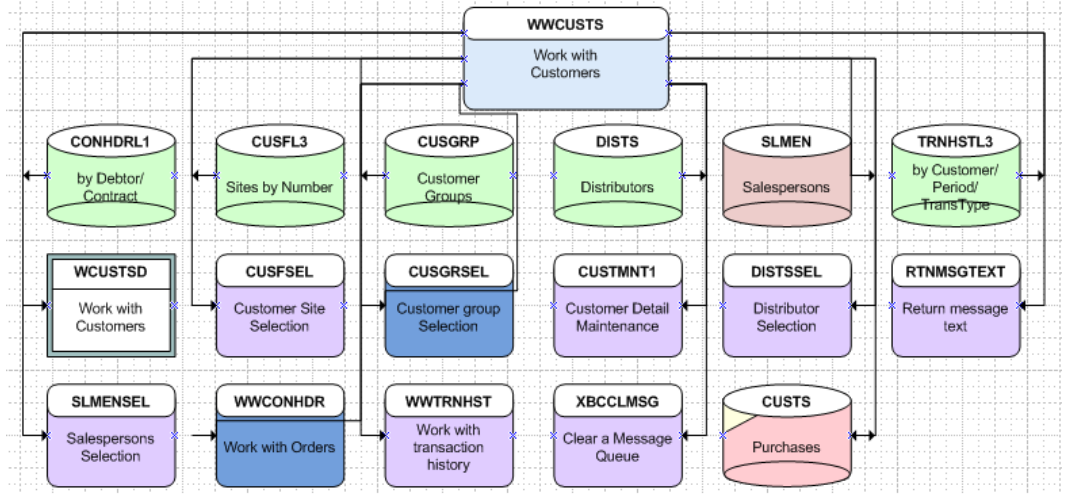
WWCUSTS
Work with Customers

CONHDRL1
by Debtor/ Contract

CUSFL3
Sites by Number

CUSGRP
Customer Groups

DISTS
Distributors

SLMEN
Salespersons

TRNHSTL3
by Customer/ Period/ TransType

WCUSTSD
Work with Customers

CUSFSEL
Customer Site Selection

CUSGRSEL
Customer group Selection

CUSTMNT1
Customer Detail Maintenance

DISTSSEL
Distributor Selection

RTNMSGTEXT
Return message text

SLMENSEL
Salespersons Selection

WWCONHDR
Work with Orders

WWTRNHST
Work with transaction history

XBCCLMSG
Clear a Message Queue

CUSTS
Purchases